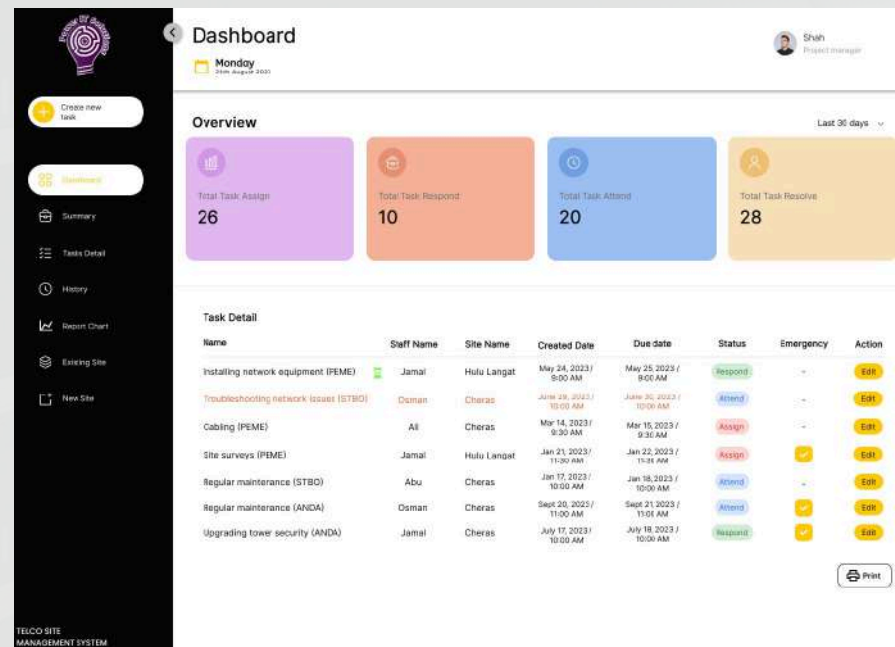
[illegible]

Create new task

Dashboard

Summary

Tasks Detail

History

Report Chart

Existing Site

New Site

TELCO SITE MANAGEMENT SYSTEM

Dashboard

Monday
26th August 2023

Shah
Project manager

Overview

Last 30 days

Total Task Assign
26

Total Task Respond
10

Total Task Attend
20

Total Task Resolve
28

Task Detail

| Name | Staff Name | Site Name | Created Date | Due date | Status | Emergency | Action |
|---|---|---|---|---|---|---|---|
| Installing network equipment (PEME) | Jamal | Hulu Langat | May 24, 2023 / 9:00 AM | May 25, 2023 / 9:00 AM | Respond | - | Edit |
| Troubleshooting network issues (STBO) | Osman | Cheras | June 29, 2023 / 10:00 AM | June 30, 2023 / 10:00 AM | Attend | - | Edit |
| Cabling (PEME) | Ali | Cheras | Mar 14, 2023 / 9:30 AM | Mar 15, 2023 / 9:30 AM | Assign | - | Edit |
| Site surveys (PEME) | Jamal | Hulu Langat | Jan 21, 2023 / 11:30 AM | Jan 22, 2023 / 11:31 AM | Assign | | Edit |
| Regular maintenance (STBO) | Abu | Cheras | Jan 17, 2023 / 10:00 AM | Jan 18, 2023 / 10:00 AM | Attend | - | Edit |
| Regular maintenance (ANDA) | Osman | Cheras | Sept 20, 2023 / 11:00 AM | Sept 21, 2023 / 11:01 AM | Attend | | Edit |
| Upgrading tower security (ANDA) | Jamal | Cheras | July 17, 2023 / 10:00 AM | July 18, 2023 / 10:00 AM | Respond | | Edit |

Print